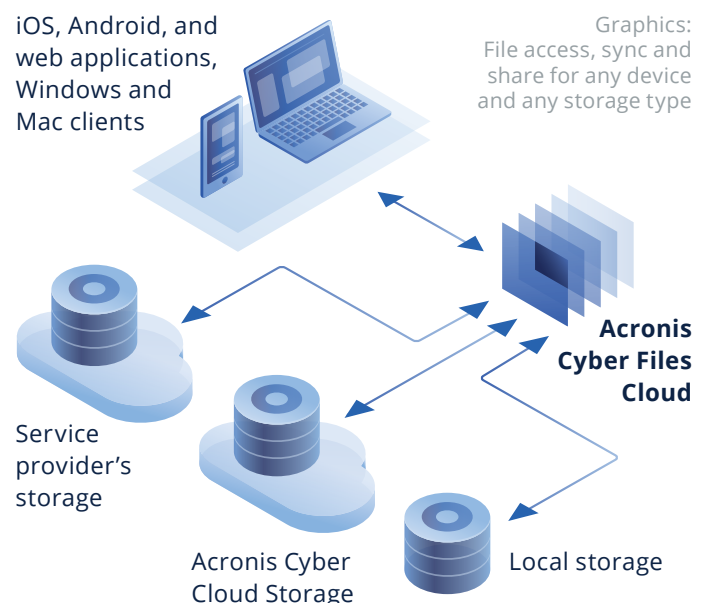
iOS, Android, and web applications, Windows and Mac clients

Graphics: File access, sync and share for any device and any storage type

Acronis Cyber Files Cloud

Service provider's storage

Acronis Cyber Cloud Storage

Local storage